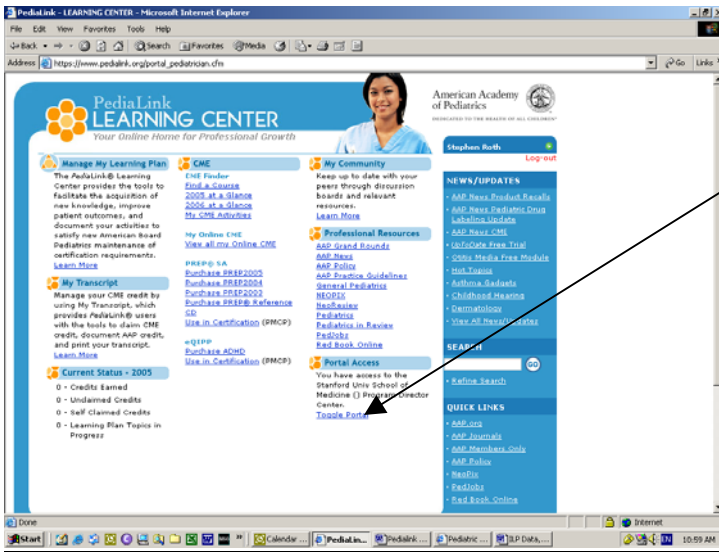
PediaLink - LEARNING CENTER - Microsoft Internet Explorer

File Edit View Favorites Tools Help

Back Search Favorites Media

Address https://www.pedialink.org/portal_pediatrician.cfm Go Links

PediaLink LEARNING CENTER
Your Online Home for Professional Growth

American Academy of Pediatrics
DEDICATED TO THE HEALTH OF ALL CHILDREN

Stephen Roth
Log out

Manage My Learning Plan
The PediaLink® Learning Center provides the tools to facilitate the acquisition of new knowledge, improve patient outcomes, and document your activities to satisfy new American Board Pediatrics maintenance of certification requirements.
Learn More

My Transcript
Manage your CME credit by using My Transcript, which provides PediaLink® users with the tools to claim CME credit, document AAP credit, and print your transcript.
Learn More

Current Status - 2005
0 - Credits Earned
0 - Unclaimed Credits
0 - Self Claimed Credits
0 - Learning Plan Topics in Progress

CME
CME Finder
Find a Course
2005 at a Glance
2006 at a Glance
My CME Activities

My Online CME
View all my Online CME

PREP® SA
Purchase PREP2005
Purchase PREP2004
Purchase PREP2003
Purchase PREP® Reference CD
Use in Certification (PMCP)

eQIPP
Purchase ADHD
Use in Certification (PMCP)

My Community
Keep up to date with your peers through discussion boards and relevant resources.
Learn More

Professional Resources
AAP Grand Rounds
AAP News
AAP Policy
AAP Practice Guidelines
General Pediatrics
NEOPIX
NeoReview
Pediatrics
Pediatrics in Review
PedJobs
Red Book Online

Portal Access
You have access to the Stanford Univ School of Medicine () Program Director Center.
Toggle Portal

NEWS/UPDATES
- AAP News Product Recalls
- AAP News Pediatric Drug Labeling Update
- AAP News CME
- UpToDate Free Trial
- Otitis Media Free Module
- Hot Topics
- Asthma Gadgets
- Childhood Hearing
- Dermatology
- View All News/Updates

SEARCH
GO
- Refine Search

QUICK LINKS
- AAP.org
- AAP Journals
- AAP Members Only
- AAP Policy
- NeoPix
- PedJobs
- Red Book Online

Done
Internet

Start Calendar ... PediaLin... Pedialink ... Pediatric ... ILP Data,... 10:59 AM